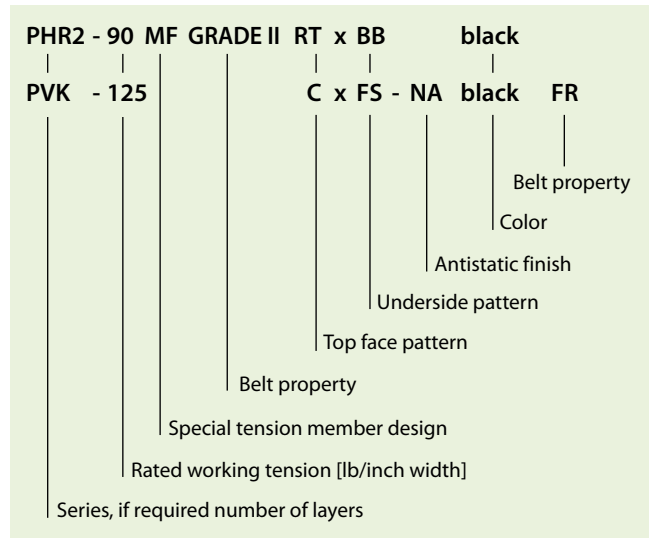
PHR2 - 90 MF GRADE II RT x BB black

PVK - 125 C x FS - NA black FR

Belt property

Color

Antistatic finish

Underside pattern

Top face pattern

Belt property

Special tension member design

Rated working tension [lb/inch width]

Series, if required number of layers